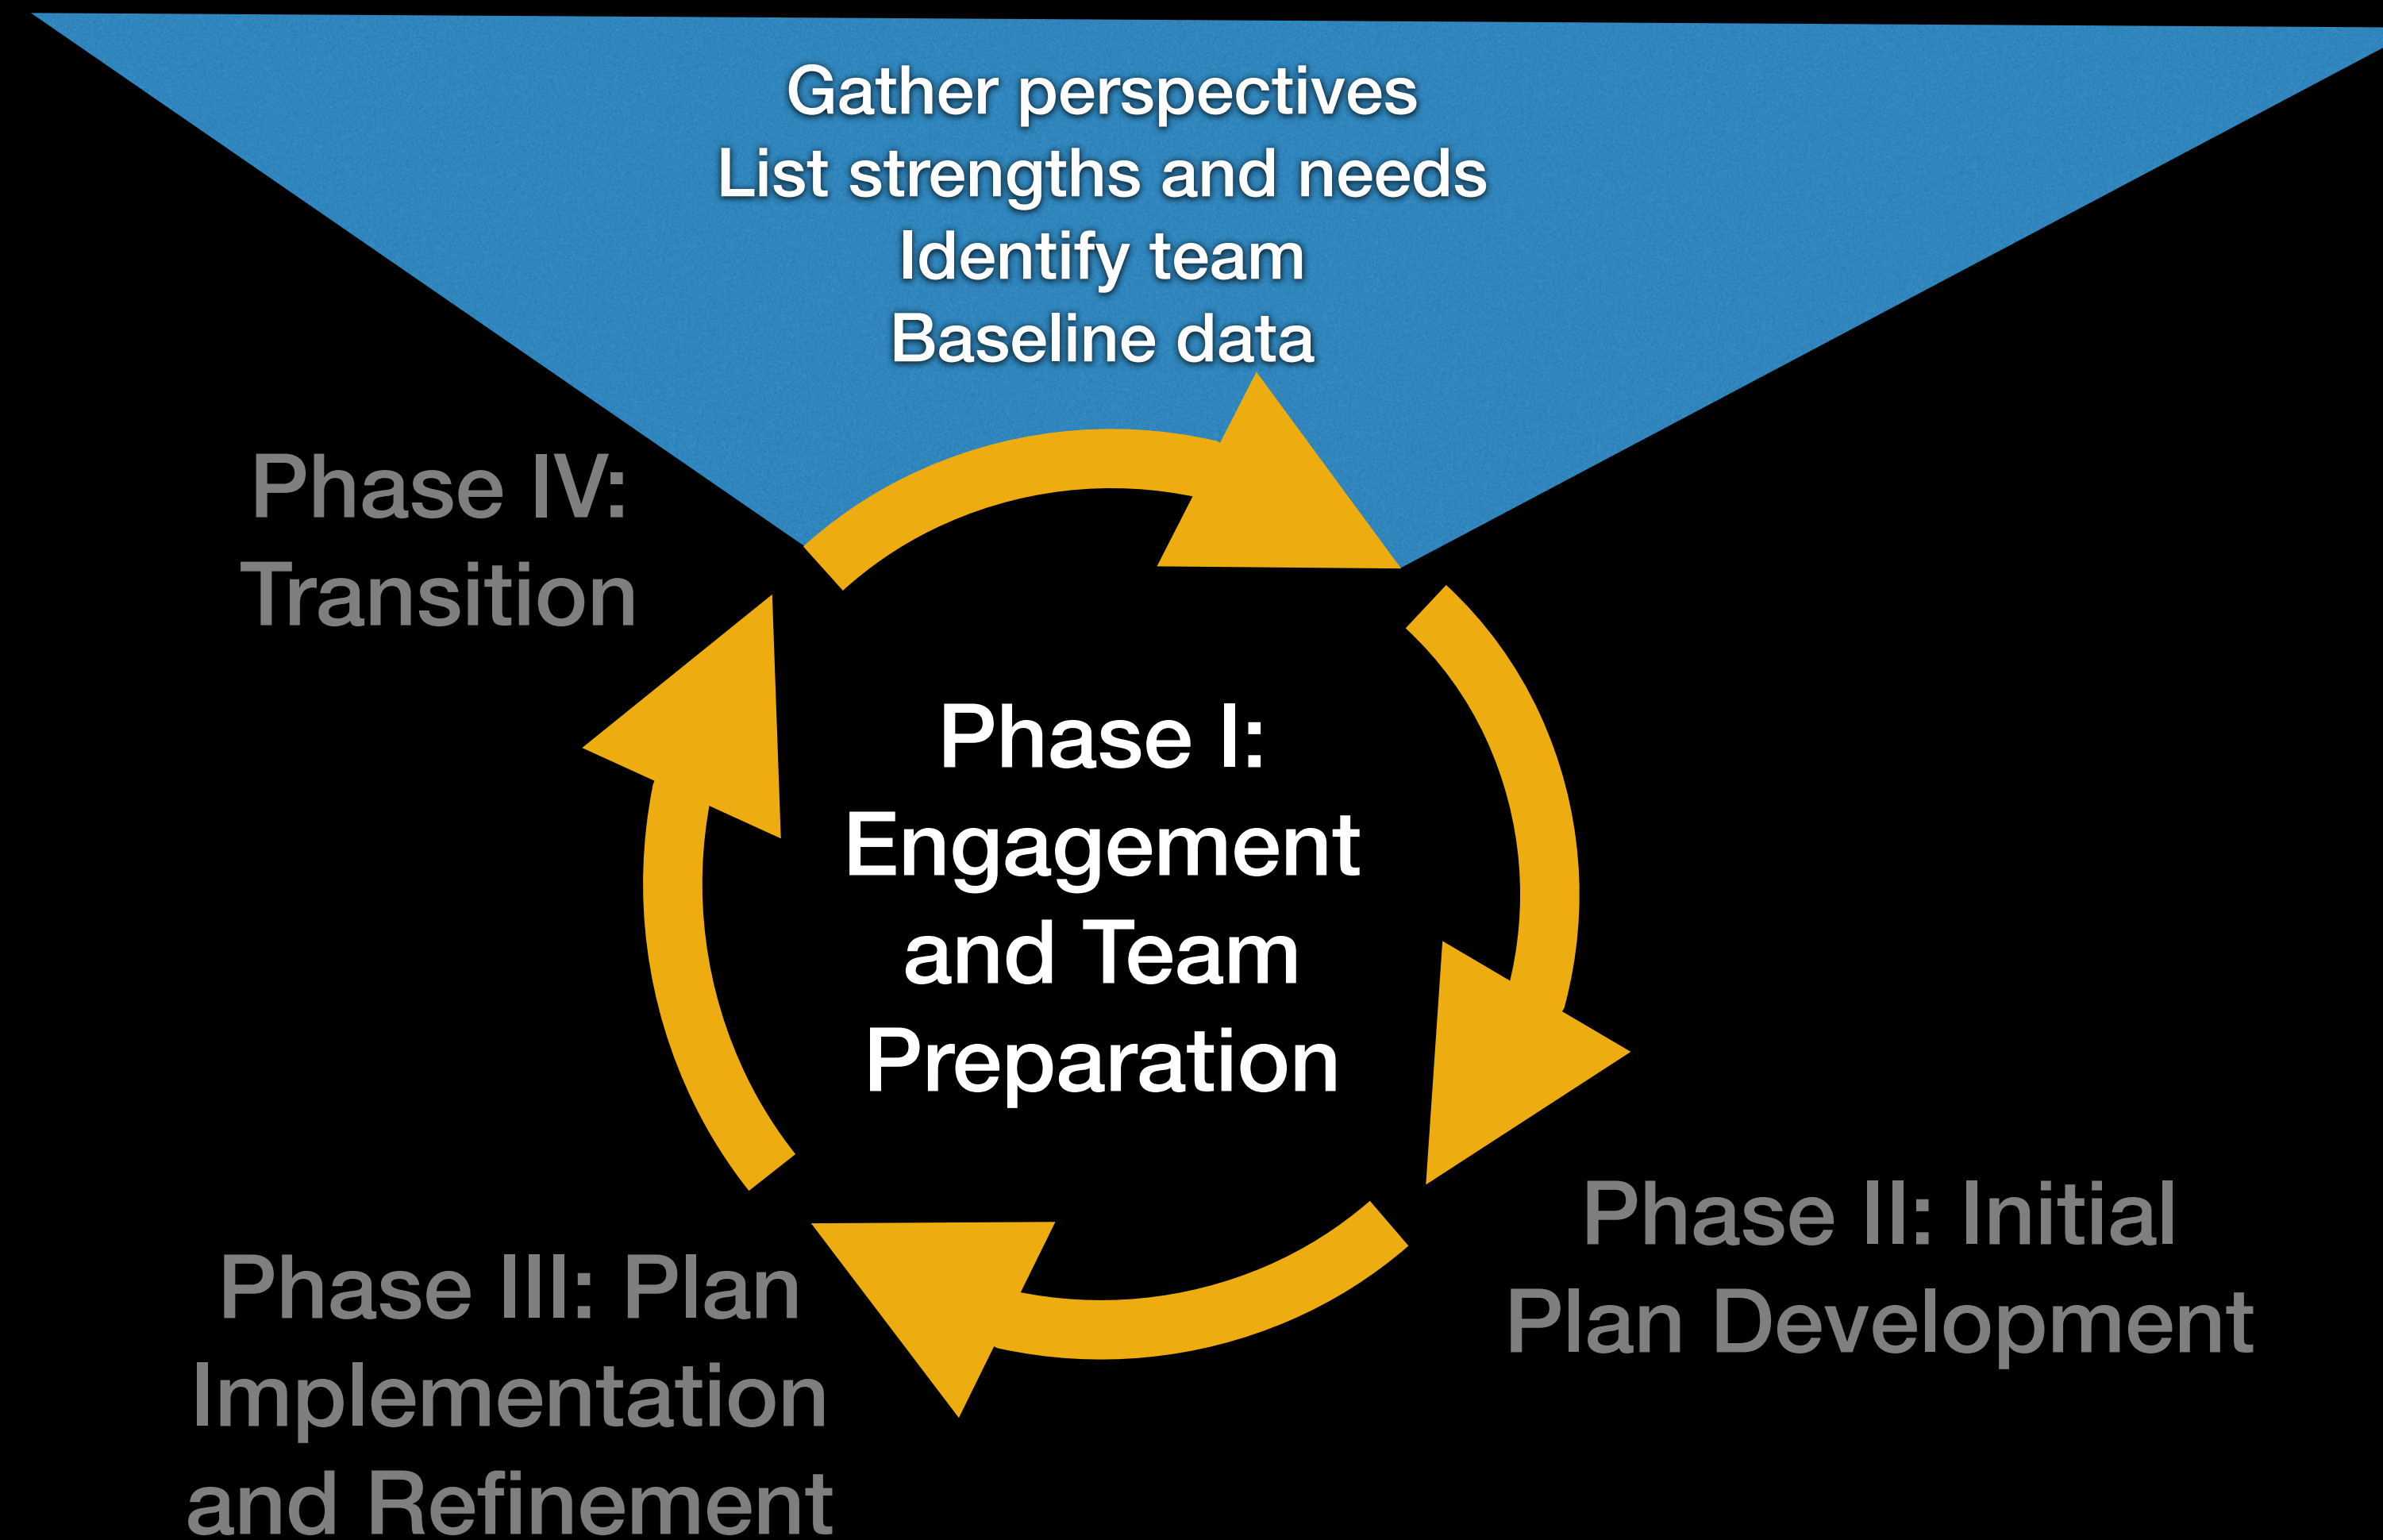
Gather perspectives
List strengths and needs
Identify team
Baseline data

Phase IV: Transition

Phase I: Engagement and Team Preparation

Phase II: Initial Plan Development

Phase III: Plan Implementation and Refinement